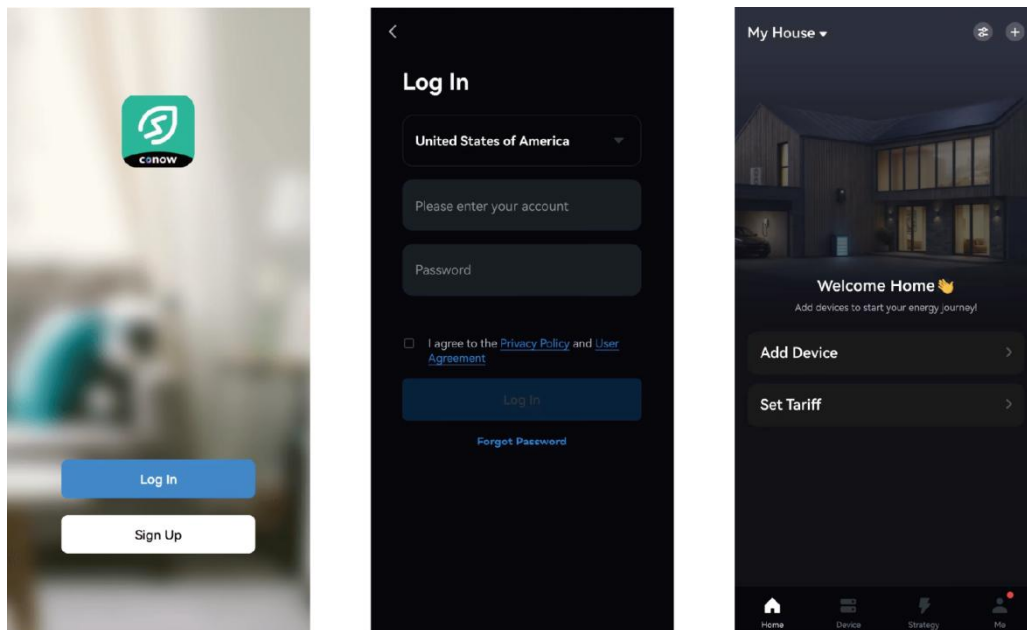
conow

Log In

Sign Up

<

Log In

United States of America

Please enter your account

Password

I agree to the Privacy Policy and User Agreement

Log In

Forgot Password

My House

Welcome Home 👋

Add devices to start your energy journey!

Add Device

Set Tariff

Home Device Strategy Me